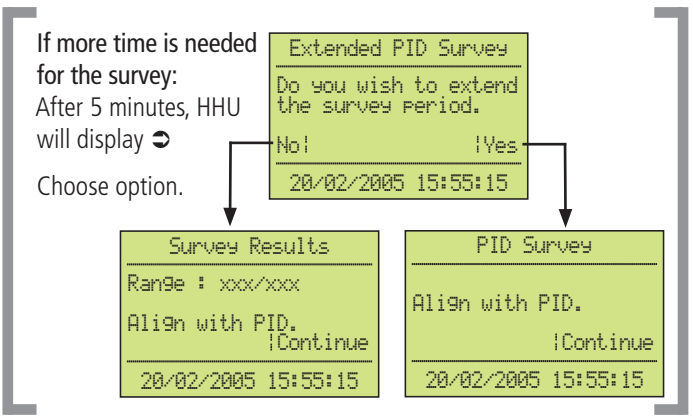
If more time is needed for the survey:
After 5 minutes, HHU will display ➲

Choose option.

Extended PID Survey

Do you wish to extend the survey period.

No| |Yes

20/02/2005 15:55:15

Survey Results

Range : xxx/xxx

Align with PID.
|Continue

20/02/2005 15:55:15

PID Survey

Align with PID.
|Continue

20/02/2005 15:55:15